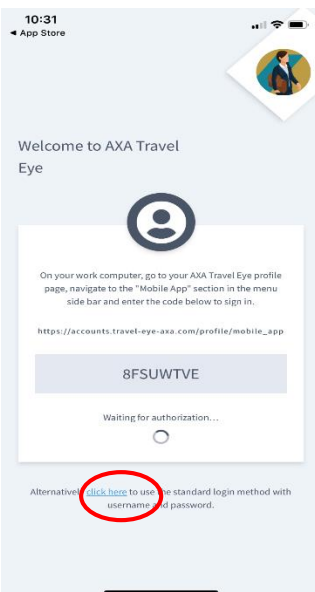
10:31
◄ App Store

Welcome to AXA Travel Eye

On your work computer, go to your AXA Travel Eye profile page, navigate to the "Mobile App" section in the menu side bar and enter the code below to sign in.

https://accounts.travel-eye-axa.com/profile/mobile_app

8FSUWTVE

Waiting for authorization...

Alternatively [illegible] click here to use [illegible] standard login method with username and password.